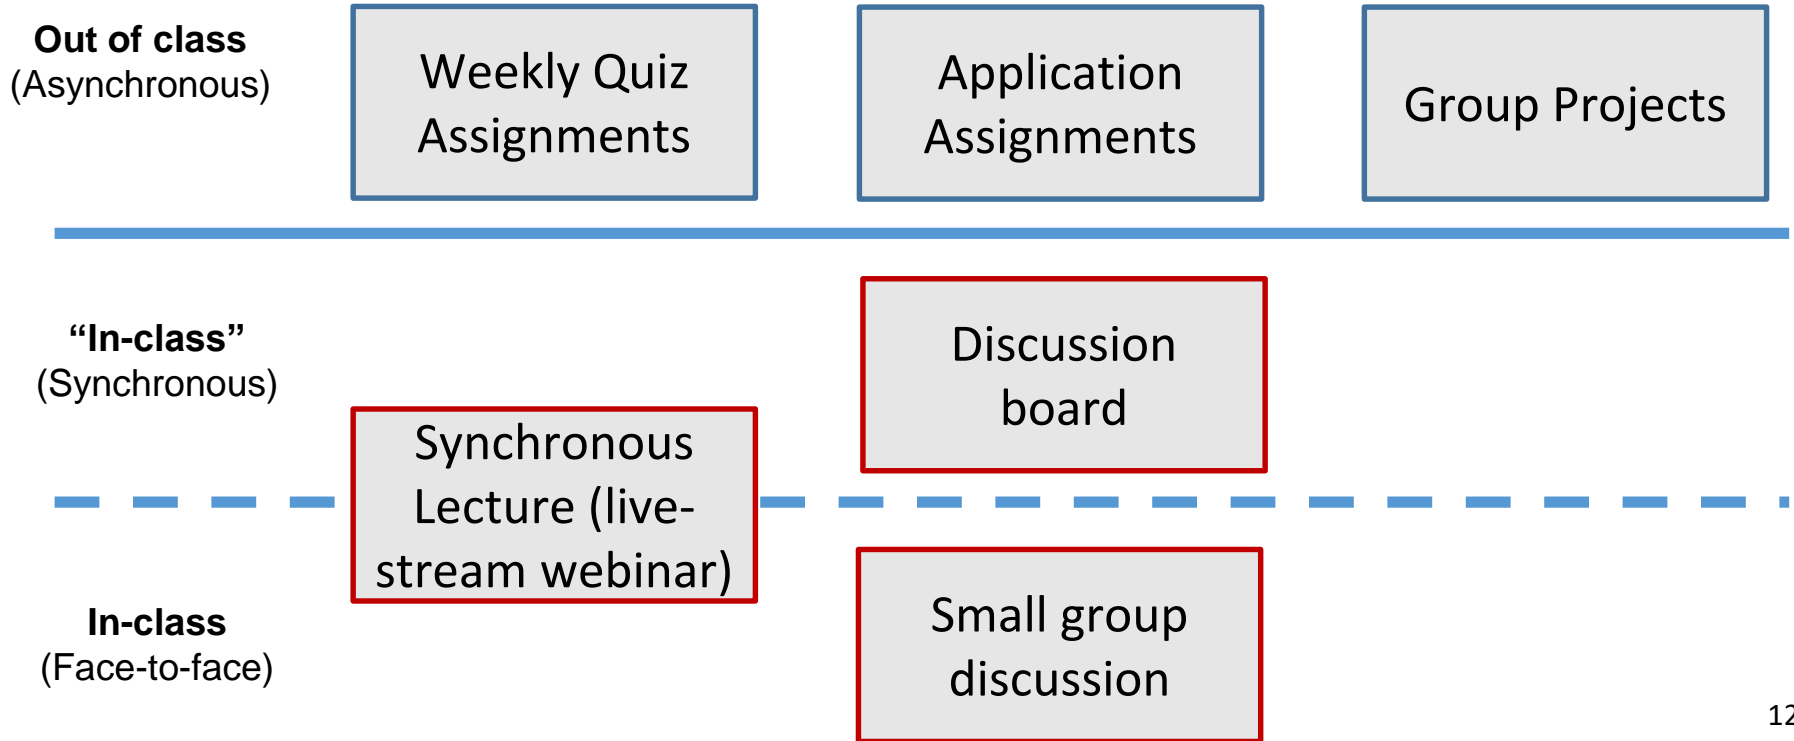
Out of class
(Asynchronous)

Weekly Quiz Assignments

Application Assignments

Group Projects

“In-class”
(Synchronous)

Discussion board

Synchronous Lecture (live-stream webinar)

In-class
(Face-to-face)

Small group discussion

12